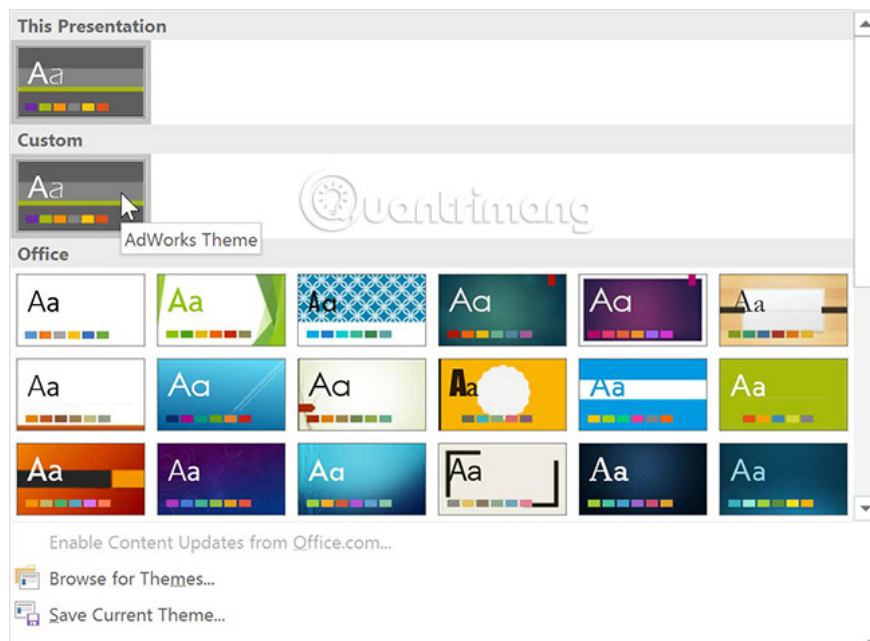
This Presentation

Aa

Custom

Aa

AdWorks Theme

Office

Aa Aa Aa Aa Aa Aa

Aa Aa Aa Aa Aa Aa

Aa Aa Aa Aa Aa Aa

Quantrimang

Enable Content Updates from Office.com...

Browse for Themes...

Save Current Theme...